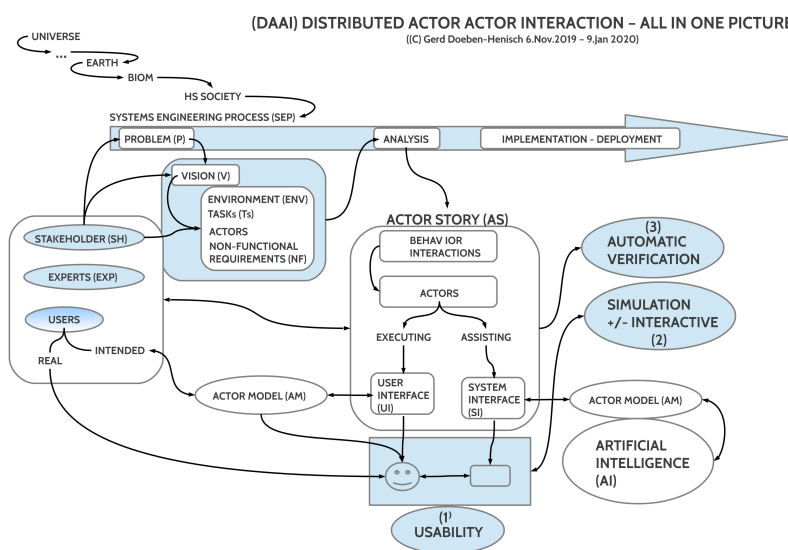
(DAAI) DISTRIBUTED ACTOR ACTOR INTERACTION – ALL IN ONE PICTURE
((C) Gerd Doeben-Henisch 6.Nov.2019 – 9.Jan 2020)

UNIVERSE
...
EARTH
BIOM
HS SOCIETY
SYSTEMS ENGINEERING PROCESS (SEP)

PROBLEM (P)
ANALYSIS
IMPLEMENTATION - DEPLOYMENT

VISION (V)
ENVIRONMENT (ENV)
TASKs (Ts)
ACTORS
NON-FUNCTIONAL REQUIREMENTS (NF)

STAKEHOLDER (SH)
EXPERTS (EXP)
USERS
INTENDED
REAL

ACTOR STORY (AS)
BEHAV IOR INTERACTIONS
ACTORS
EXECUTING
ASSISTING
USER INTERFACE (UI)
SYSTEM INTERFACE (SI)

(3) AUTOMATIC VERIFICATION

SIMULATION +/- INTERACTIVE (2)

ACTOR MODEL (AM)
ACTOR MODEL (AM)

ARTIFICIAL INTELLIGENCE (AI)

(1) USABILITY